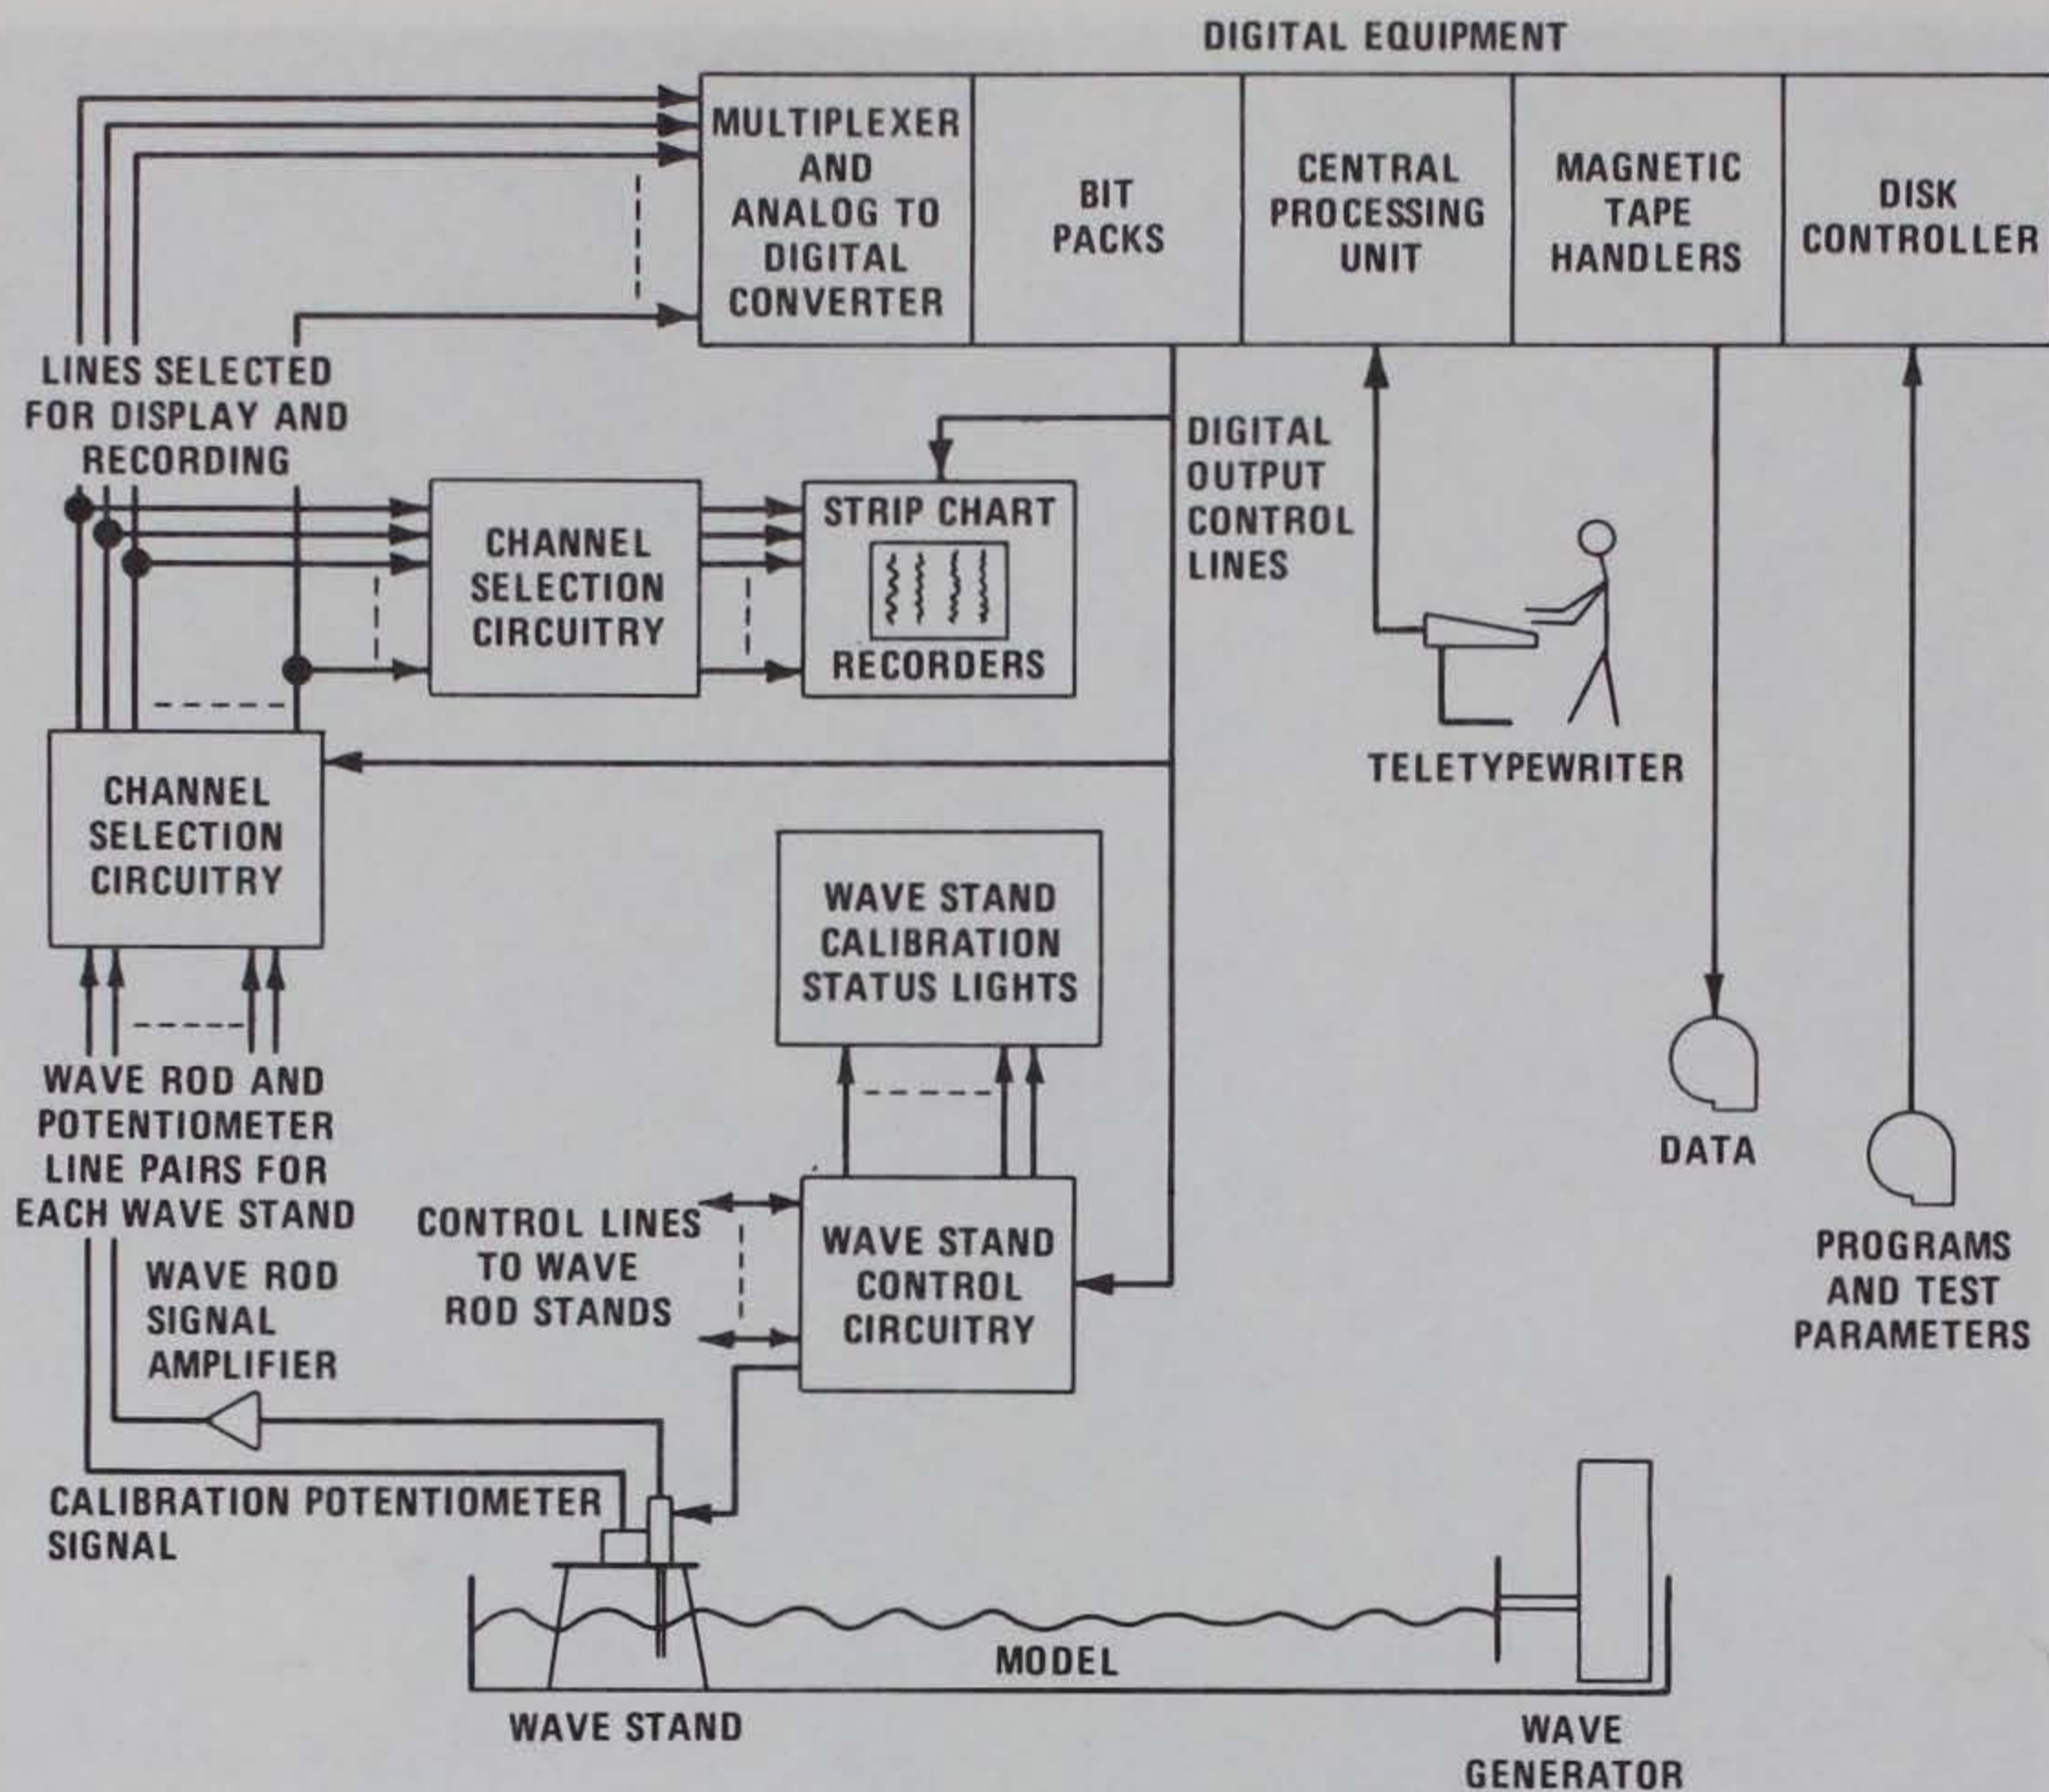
DIGITAL EQUIPMENT

MULTIPLEXER AND ANALOG TO DIGITAL CONVERTER

BIT PACKS

CENTRAL PROCESSING UNIT

MAGNETIC TAPE HANDLERS

DISK CONTROLLER

LINES SELECTED FOR DISPLAY AND RECORDING

DIGITAL OUTPUT CONTROL LINES

CHANNEL SELECTION CIRCUITRY

STRIP CHART

RECORDERS

TELETYPEWRITER

CHANNEL SELECTION CIRCUITRY

WAVE STAND CALIBRATION STATUS LIGHTS

DATA

WAVE ROD AND POTENTIOMETER LINE PAIRS FOR EACH WAVE STAND

CONTROL LINES TO WAVE ROD STANDS

WAVE STAND CONTROL CIRCUITRY

PROGRAMS AND TEST PARAMETERS

WAVE ROD SIGNAL AMPLIFIER

CALIBRATION POTENTIOMETER SIGNAL

MODEL

WAVE STAND

WAVE GENERATOR